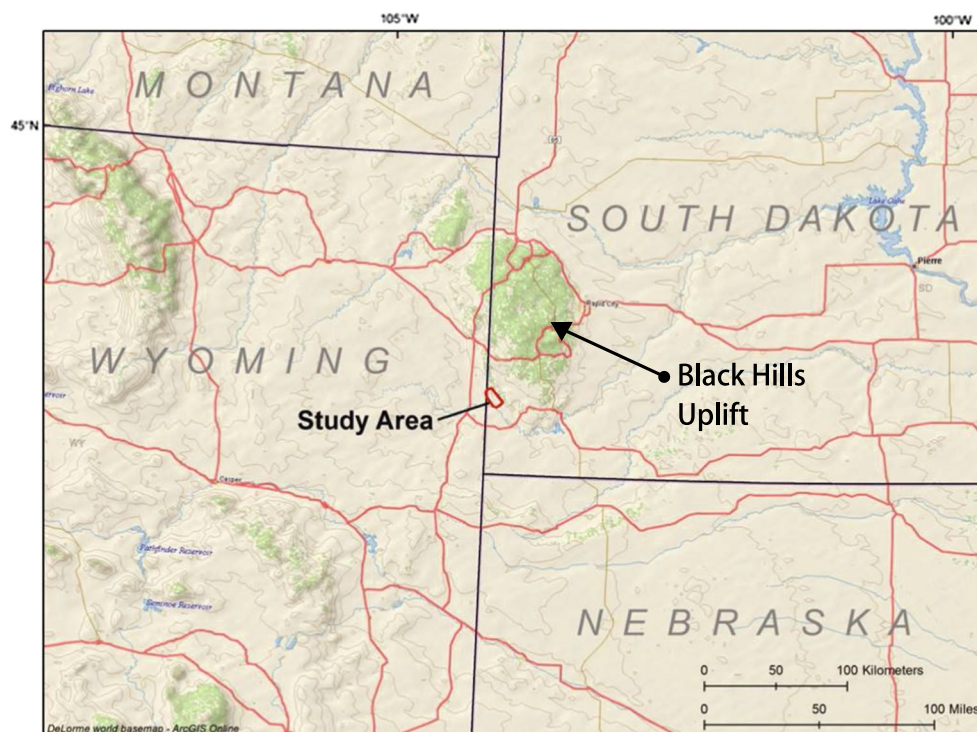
105°W

100°W

45°N

MONTANA

SOUTH DAKOTA

WYOMING

NEBRASKA

Black Hills Uplift

Study Area

Bighorn Lake

Lake Oahe

Pierre

Rapid City

SD

WY

Casper

Pathfinder Reservoir

Seminoe Reservoir

0 50 100 Kilometers

0 50 100 Miles

DeLorme world basemap - ArcGIS Online